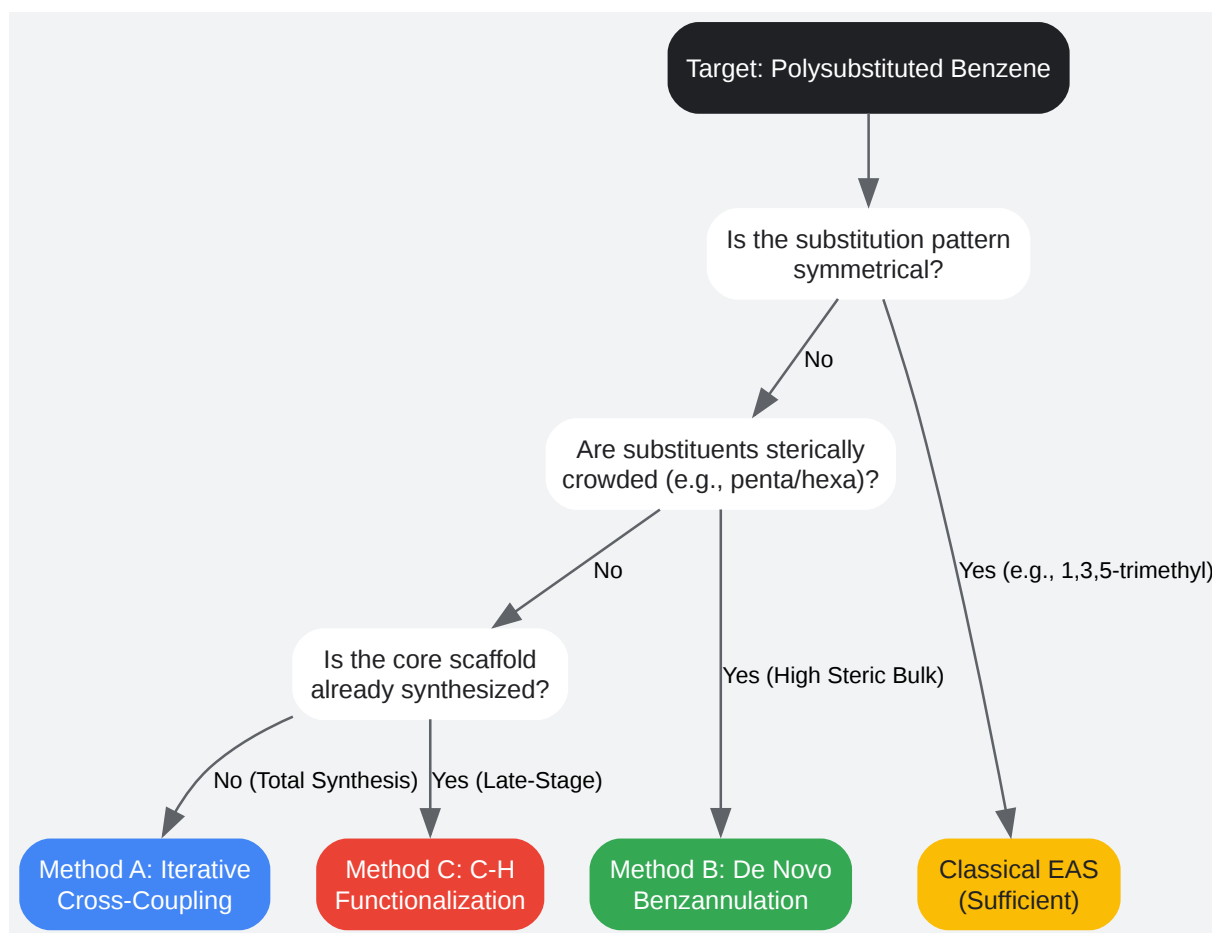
Target: Polysubstituted Benzene

Is the substitution pattern symmetrical?

No

Yes (e.g., 1,3,5-trimethyl)

Are substituents sterically crowded (e.g., penta/hexa)?

No

Yes (High Steric Bulk)

Is the core scaffold already synthesized?

No (Total Synthesis)

Yes (Late-Stage)

Method A: Iterative Cross-Coupling

Method C: C-H Functionalization

Method B: De Novo Benzannulation

Classical EAS (Sufficient)